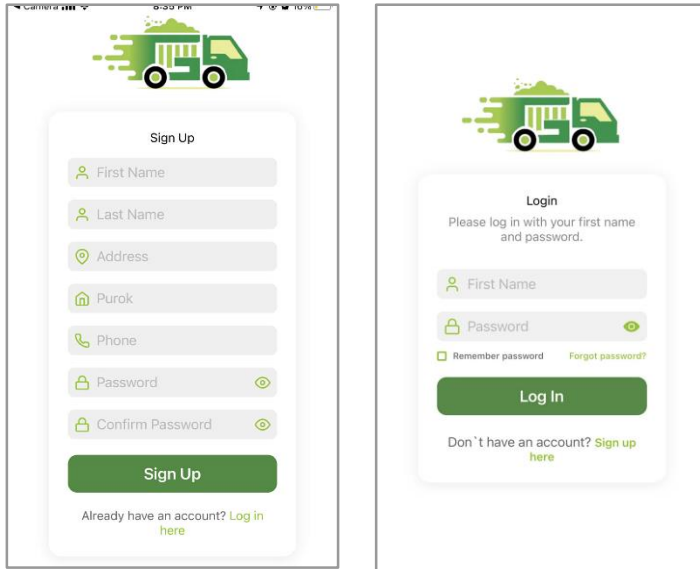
◂ Camera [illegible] 8:35 PM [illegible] 10%

Sign Up

First Name

Last Name

Address

Purok

Phone

Password

Confirm Password

Sign Up

Already have an account? Log in here

Login

Please log in with your first name and password.

First Name

Password

Remember password

Forgot password?

Log In

Don`t have an account? Sign up here